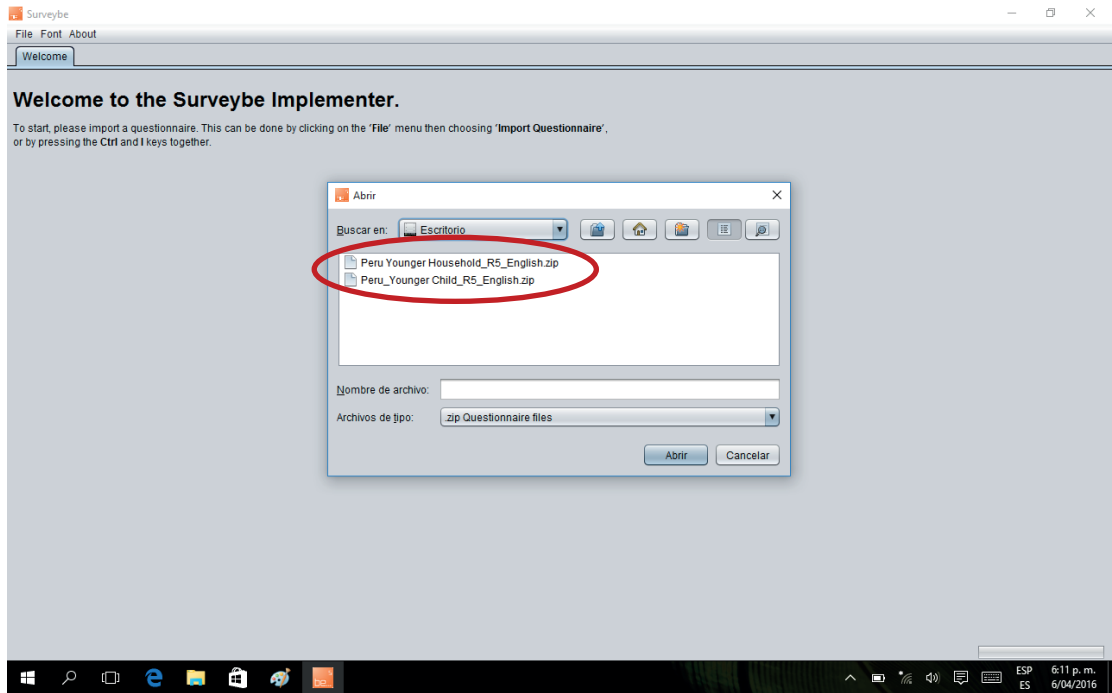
Surveybe

File Font About

Welcome

Welcome to the Surveybe Implementer.

To start, please import a questionnaire. This can be done by clicking on the '**File**' menu then choosing '**Import Questionnaire**', or by pressing the **Ctrl** and **I** keys together.

Abrir

Buscar en: Escritorio

Peru Younger Household_R5_English.zip
Peru_Younger Child_R5_English.zip

Nombre de archivo:

Archivos de tipo: .zip Questionnaire files

Abrir Cancelar

ESP ES 6:11 p. m. 6/04/2016